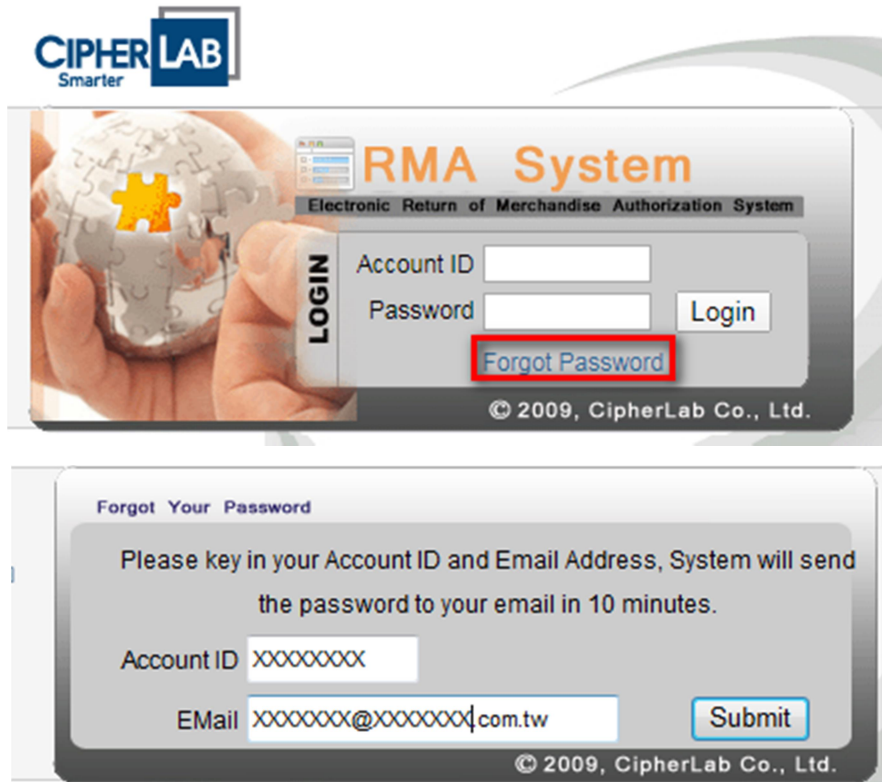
CIPHER LAB
Smarter

RMA System
Electronic Return of Merchandise Authorization System

LOGIN
Account ID
Password
Login
Forgot Password

© 2009, CipherLab Co., Ltd.

Forgot Your Password

Please key in your Account ID and Email Address, System will send the password to your email in 10 minutes.

Account ID XXXXXXXX
EMail XXXXXXX@XXXXXXX.com.tw
Submit

© 2009, CipherLab Co., Ltd.